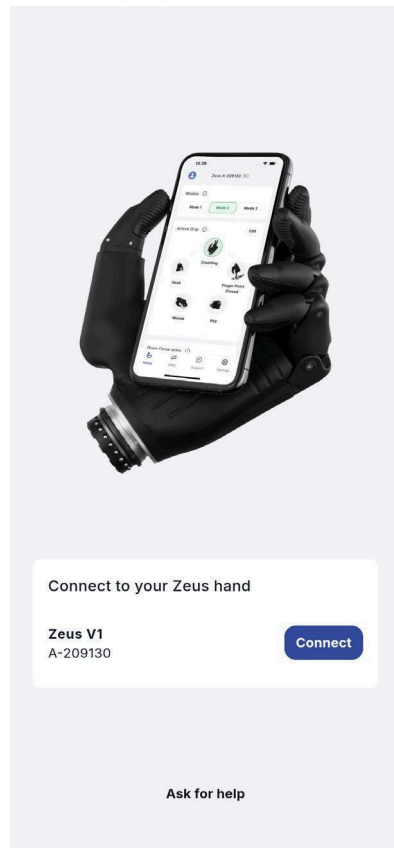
12:30

Zeus A-209130

Modes

Mode 1

Mode 2

Mode 3

Active Grip

Edit

Counting

Hook

Finger Point Closed

Mouse

Key

Open-Close tasks

Home

EMG

Support

Settings

Connect to your Zeus hand

Zeus V1
A-209130

Connect

Ask for help